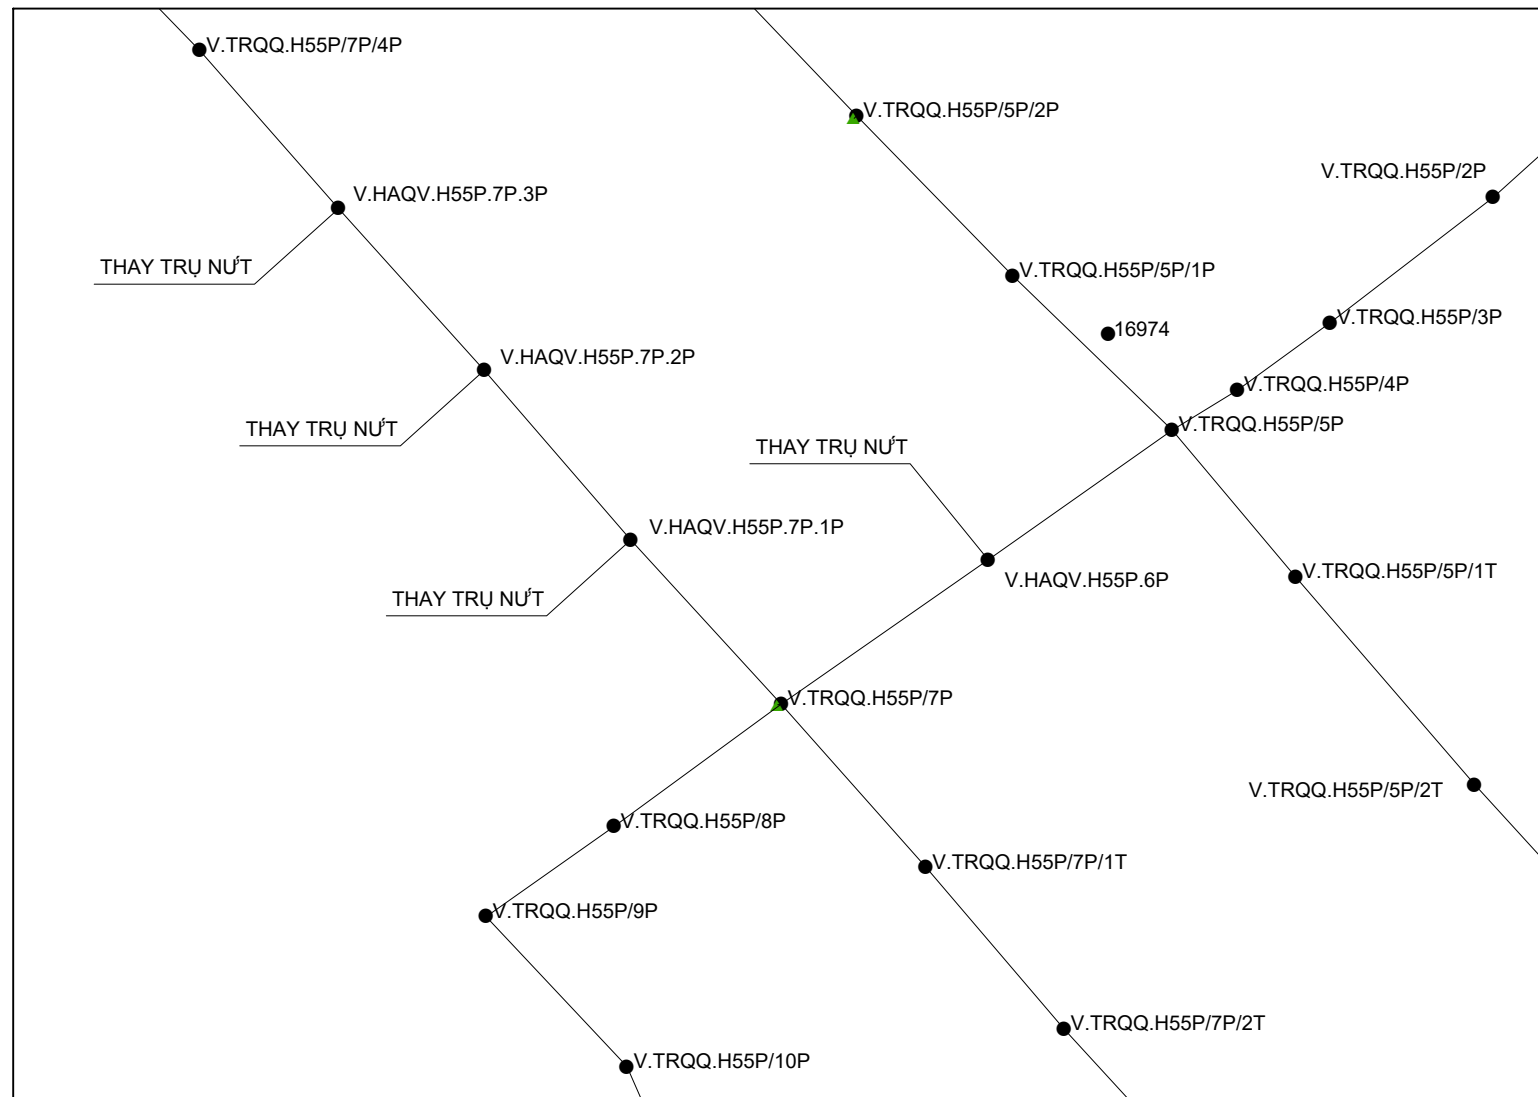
V.TRQQ.H55P/7P/4P

V.TRQQ.H55P/5P/2P

V.TRQQ.H55P/2P

V.HAQV.H55P.7P.3P

THAY TRỤ NỨT

V.TRQQ.H55P/5P/1P

16974

V.TRQQ.H55P/3P

V.HAQV.H55P.7P.2P

V.TRQQ.H55P/4P

THAY TRỤ NỨT

V.TRQQ.H55P/5P

THAY TRỤ NỨT

V.HAQV.H55P.7P.1P

V.HAQV.H55P.6P

V.TRQQ.H55P/5P/1T

THAY TRỤ NỨT

V.TRQQ.H55P/7P

V.TRQQ.H55P/5P/2T

V.TRQQ.H55P/8P

V.TRQQ.H55P/7P/1T

V.TRQQ.H55P/9P

V.TRQQ.H55P/7P/2T

V.TRQQ.H55P/10P